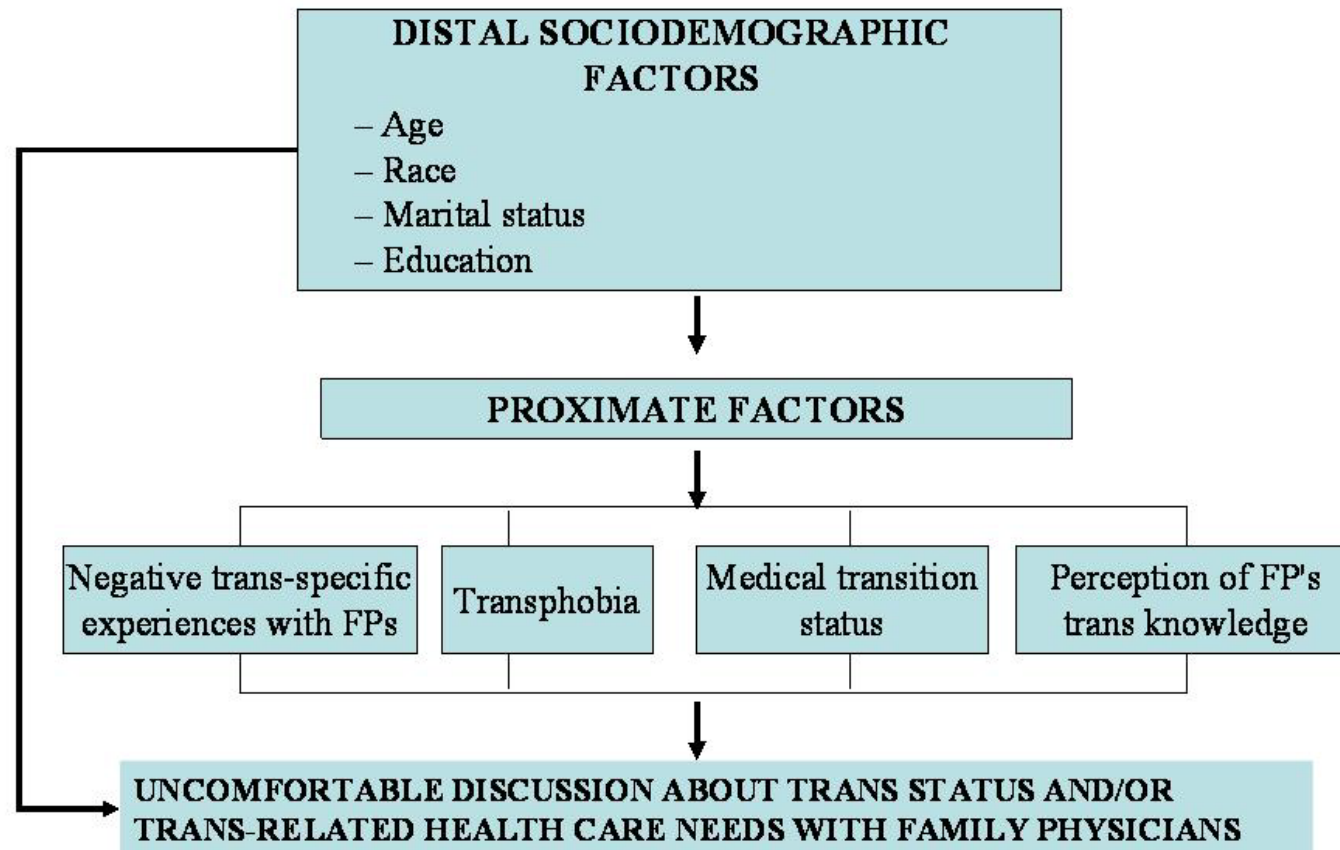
DISTAL SOCIODEMOGRAPHIC FACTORS
– Age
– Race
– Marital status
– Education

PROXIMATE FACTORS

Negative trans-specific experiences with FPs

Transphobia

Medical transition status

Perception of FP's trans knowledge

UNCOMFORTABLE DISCUSSION ABOUT TRANS STATUS AND/OR TRANS-RELATED HEALTH CARE NEEDS WITH FAMILY PHYSICIANS